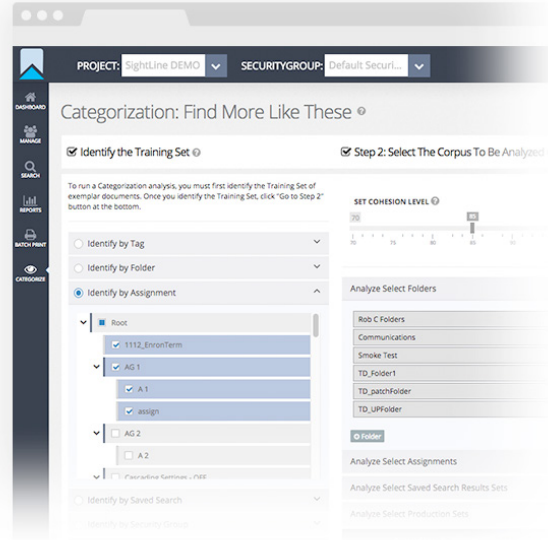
PROJECT: SightLine DEMO SECURITYGROUP: Default Securi...

DASHBOARD
MANAGE
SEARCH
REPORTS
BATCH PRINT
CATEGORIZE

Categorization: Find More Like These

Identify the Training Set

Step 2: Select The Corpus To Be Analyzed

To run a Categorization analysis, you must first identify the Training Set of exemplar documents. Once you identify the Training Set, click "Go to Step 2" button at the bottom.

Identify by Tag
Identify by Folder
Identify by Assignment

Root
1112_EnronTerm
AG 1
A 1
assign
AG 2
A 2
Cascading Settings - OFF

Identify by Saved Search
Identify by Security Group

SET COHESION LEVEL
70
85
70 75 80 85

Analyze Select Folders
Rob C Folders
Communications
Smoke Test
TD_Folder1
TD_patchFolder
TD_UPFolder
Folder
Analyze Select Assignments
Analyze Select Saved Search Results Sets
Analyze Select Production Sets